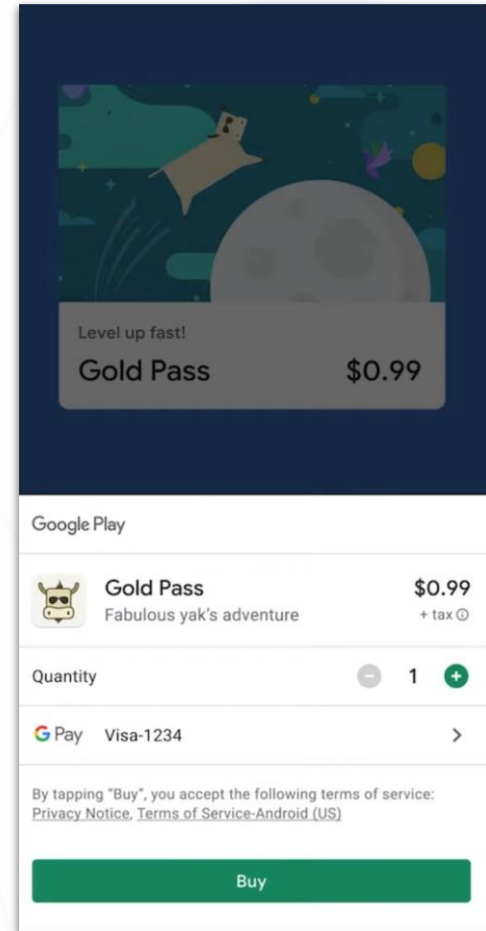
Level up fast!

Gold Pass $0.99

Google Play

Gold Pass
Fabulous yak's adventure

$0.99
+ tax ⓘ

Quantity − 1 +

G Pay Visa-1234 >

By tapping "Buy", you accept the following terms of service: Privacy Notice, Terms of Service-Android (US)

Buy